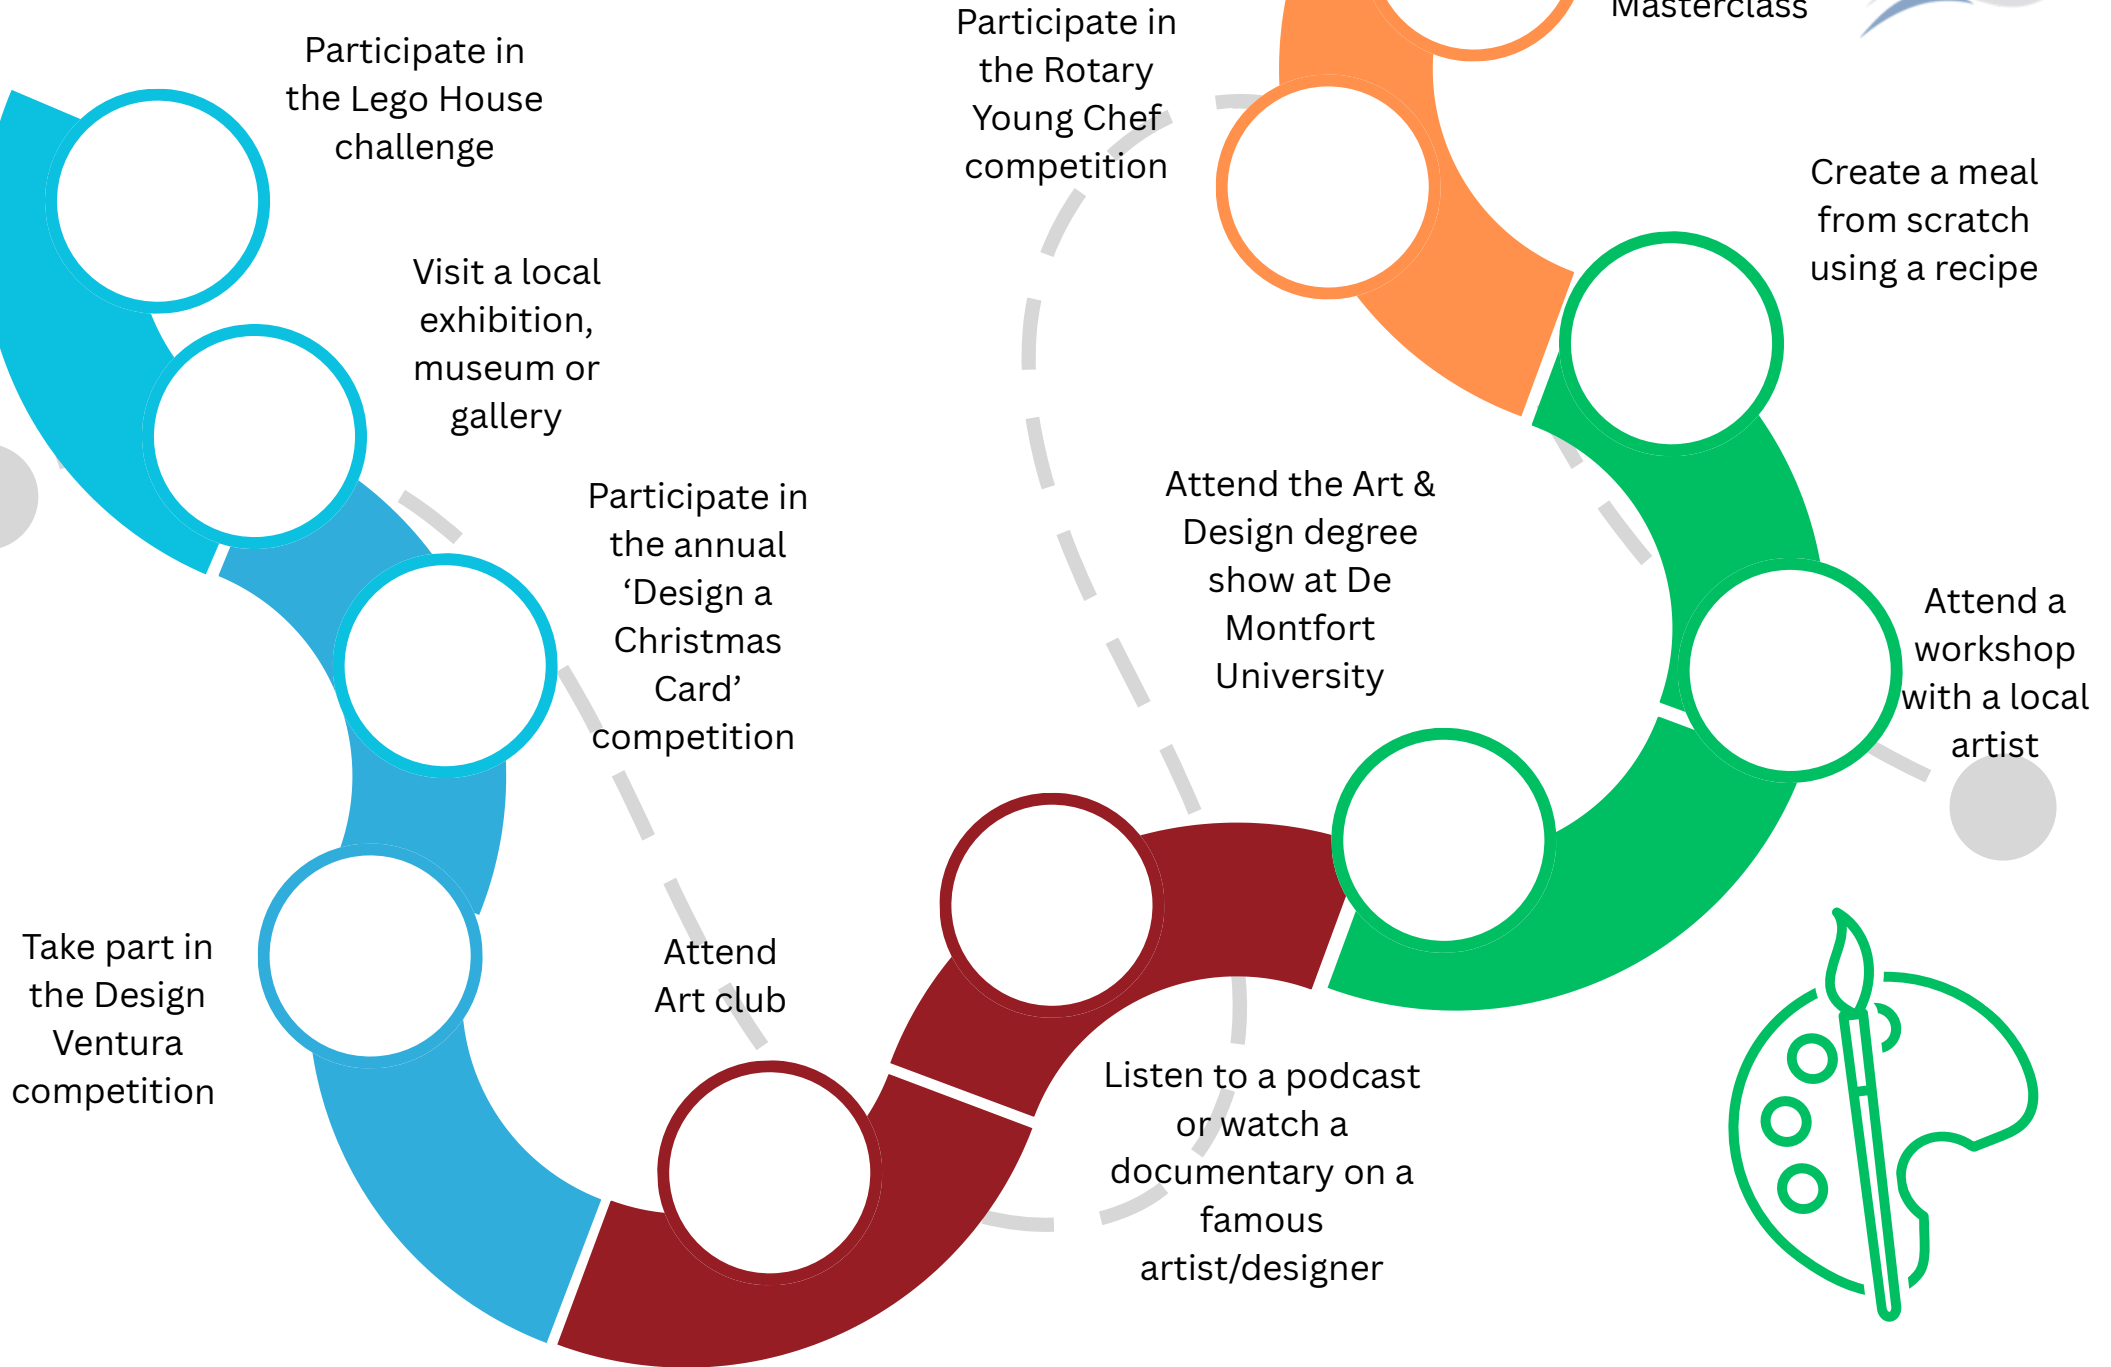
Participate in the Lego House challenge

Participate in the Rotary Young Chef competition

Masterclass

Create a meal from scratch using a recipe

Visit a local exhibition, museum or gallery

Participate in the annual 'Design a Christmas Card' competition

Attend the Art & Design degree show at De Montfort University

Attend a workshop with a local artist

Take part in the Design Ventura competition

Attend Art club

Listen to a podcast or watch a documentary on a famous artist/designer